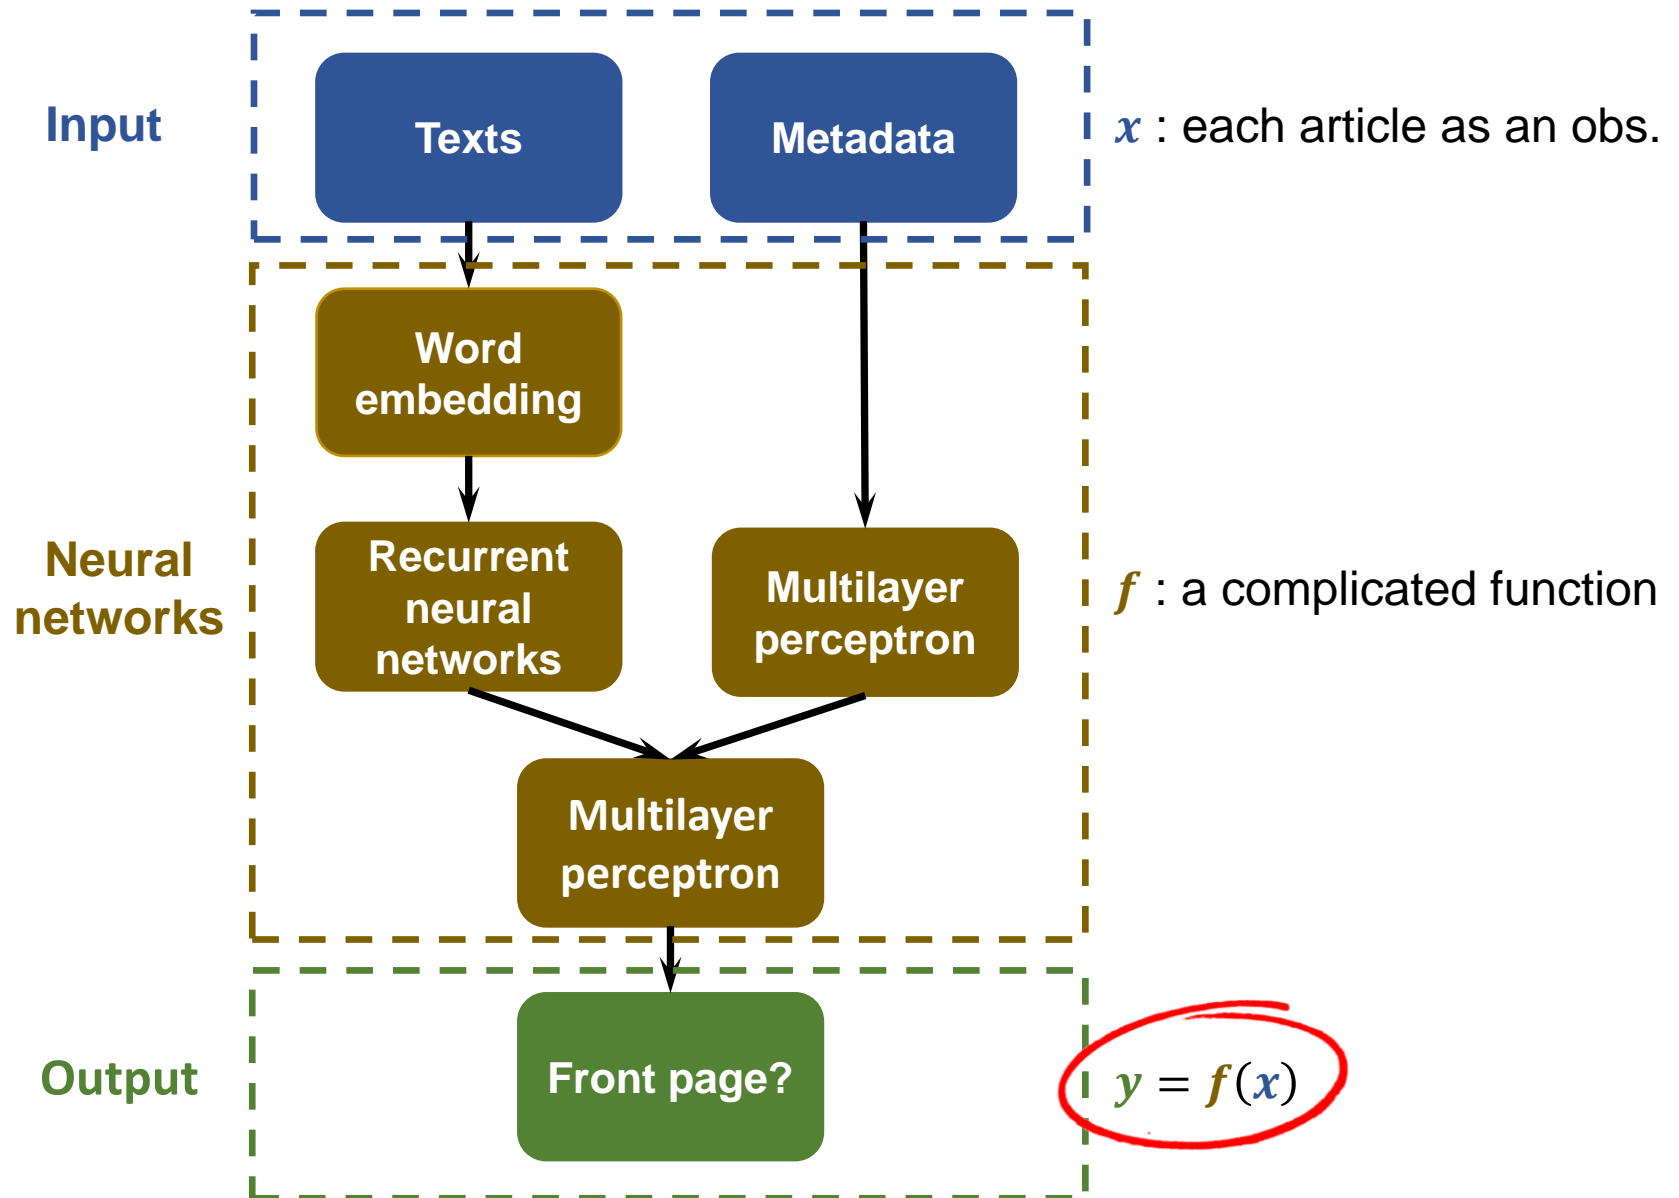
Input

Texts

Metadata

$x$ : each article as an obs.

Word embedding

Neural networks

Recurrent neural networks

Multilayer perceptron

$f$ : a complicated function

Multilayer perceptron

Output

Front page?

$y = f(x)$